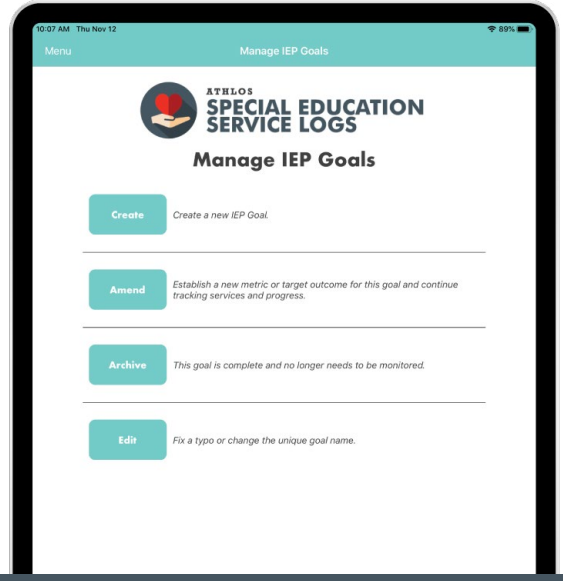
10:07 AM Thu Nov 12

89%

Menu

Manage IEP Goals

ATHLOS

SPECIAL EDUCATION SERVICE LOGS

Manage IEP Goals

Create

Create a new IEP Goal.

Amend

Establish a new metric or target outcome for this goal and continue tracking services and progress.

Archive

This goal is complete and no longer needs to be monitored.

Edit

Fix a typo or change the unique goal name.